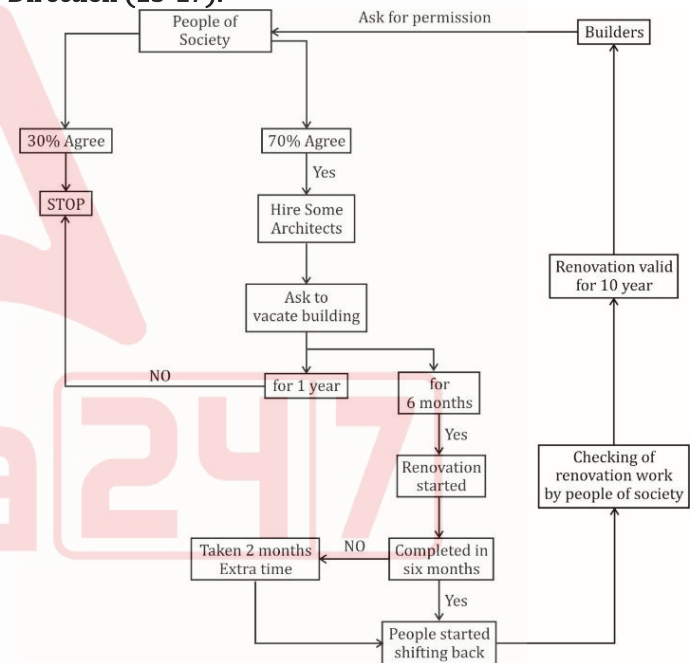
Direction (13-17):

People of Society

Ask for permission

Builders

30% Agree

70% Agree

Yes

STOP

Hire Some Architects

Renovation valid for 10 year

Ask to vacate building

NO

for 1 year

for 6 months

Yes

Renovation started

Checking of renovation work by people of society

Taken 2 months Extra time

NO

Completed in six months

Yes

People started shifting back